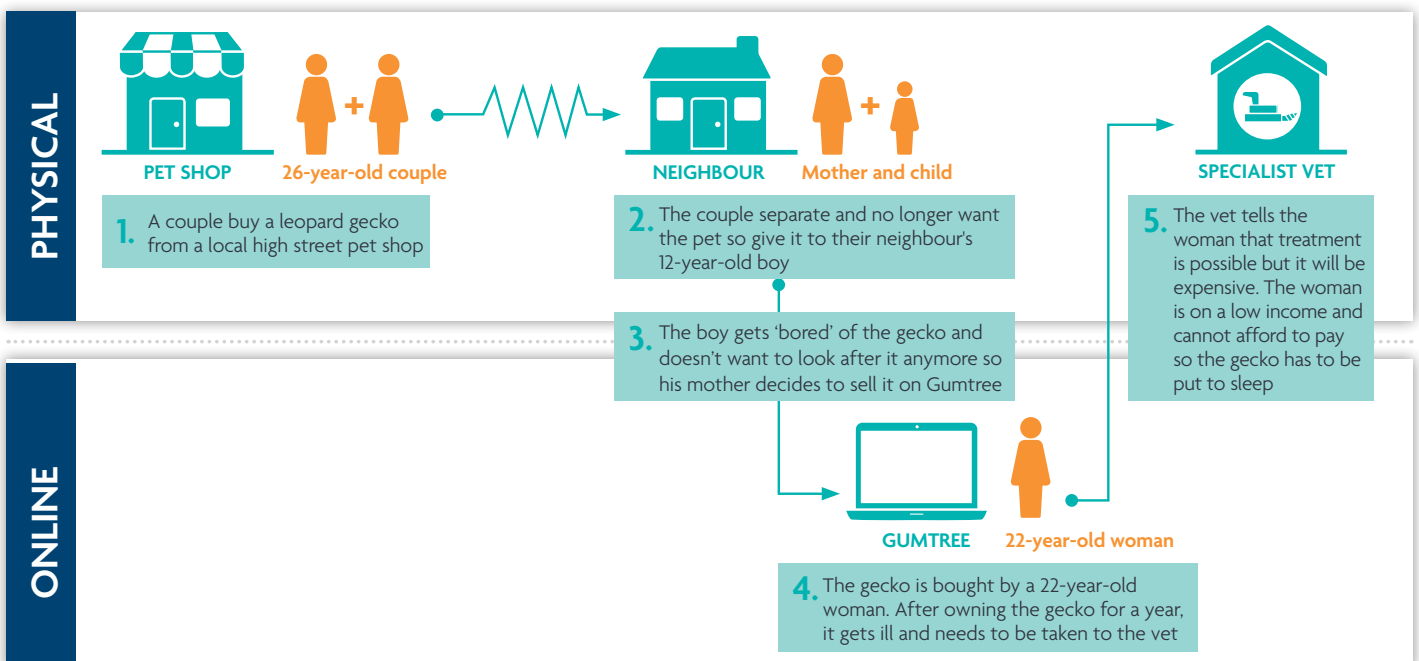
PHYSICAL

PET SHOP

26-year-old couple

1. A couple buy a leopard gecko from a local high street pet shop

NEIGHBOUR

Mother and child

2. The couple separate and no longer want the pet so give it to their neighbour's 12-year-old boy

3. The boy gets 'bored' of the gecko and doesn't want to look after it anymore so his mother decides to sell it on Gumtree

SPECIALIST VET

5. The vet tells the woman that treatment is possible but it will be expensive. The woman is on a low income and cannot afford to pay so the gecko has to be put to sleep

ONLINE

GUMTREE

22-year-old woman

4. The gecko is bought by a 22-year-old woman. After owning the gecko for a year, it gets ill and needs to be taken to the vet